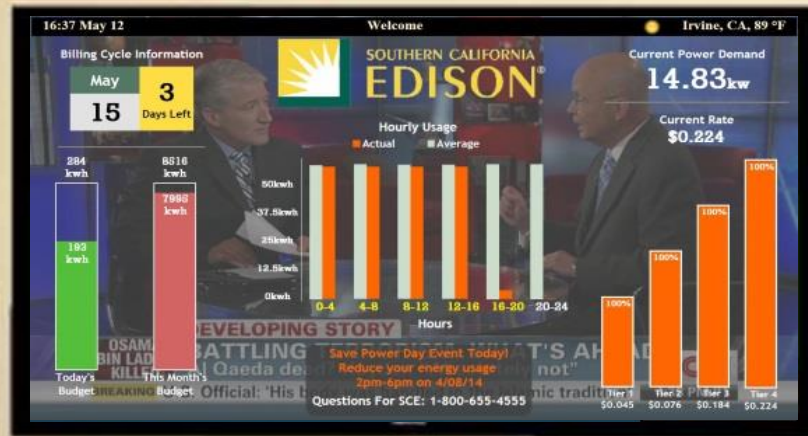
16:37 May 12

Welcome

Irvine, CA, 89 °F

Billing Cycle Information

May

15

3

Days Left

SOUTHERN CALIFORNIA EDISON®

Current Power Demand

14.83kw

Current Rate

$0.224

Hourly Usage

Actual

Average

284 kwh

8516 kwh

193 kwh

7988 kwh

50kwh

37.5kwh

25kwh

12.5kwh

0kwh

0-4

4-8

8-12

12-16

16-20

20-24

Hours

100%

100%

100%

100%

Today's Budget

This Month's Budget

DEVELOPING STORY

OSAMA BIN LADEN KILLED

BATTLING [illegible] WHAT'S AHEAD

Qaeda dead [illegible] not"

BREAKING

Official: 'His b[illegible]mic tradit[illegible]

Save Power Day Event Today!

Reduce your energy usage

2pm-6pm on 4/08/14

Questions For SCE: 1-800-655-4555

Tier 1 $0.045

Tier 2 $0.076

Tier 3 $0.184

Tier 4 $0.224